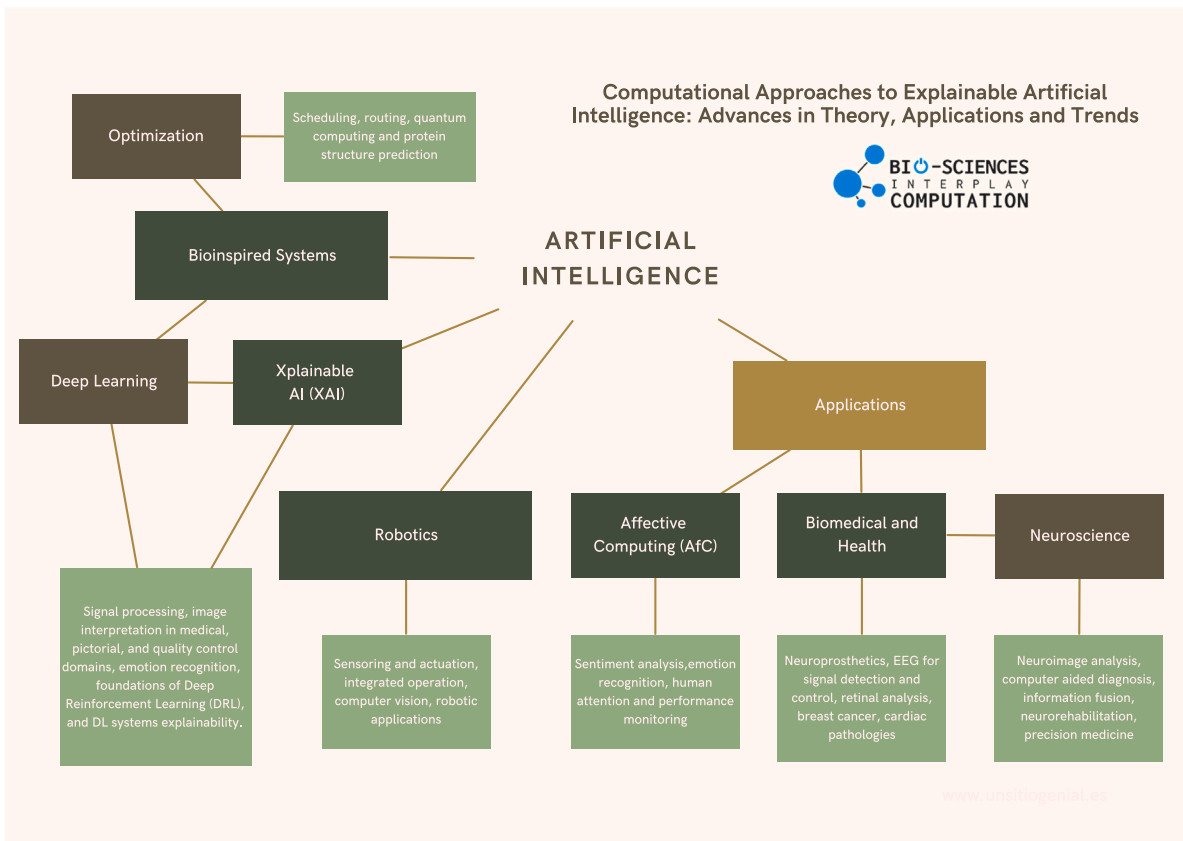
Computational Approaches to Explainable Artificial Intelligence: Advances in Theory, Applications and Trends

BIO-SCIENCES
INTERPLAY
COMPUTATION

Optimization

Scheduling, routing, quantum computing and protein structure prediction

Bioinspired Systems

ARTIFICIAL INTELLIGENCE

Deep Learning

Xplainable AI (XAI)

Applications

Robotics

Affective Computing (AfC)

Biomedical and Health

Neuroscience

Signal processing, image interpretation in medical, pictorial, and quality control domains, emotion recognition, foundations of Deep Reinforcement Learning (DRL), and DL systems explainability.

Sensoring and actuation, integrated operation, computer vision, robotic applications

Sentiment analysis,emotion recognition, human attention and performance monitoring

Neuroprosthetics, EEG for signal detection and control, retinal analysis, breast cancer, cardiac pathologies

Neuroimage analysis, computer aided diagnosis, information fusion, neurorehabilitation, precision medicine

www.unsitiogenial.es